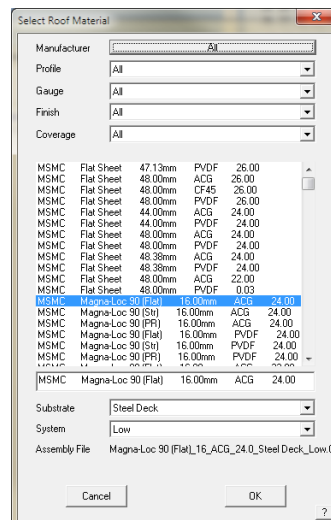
Select Roof Material

Manufacturer All
Profile All
Gauge All
Finish All
Coverage All

| | | | | |
|---|---|---|---|---|
| MSMC | Flat Sheet | 47.13mm | PVDF | 26.00 |
| MSMC | Flat Sheet | 48.00mm | ACG | 26.00 |
| MSMC | Flat Sheet | 48.00mm | CF45 | 26.00 |
| MSMC | Flat Sheet | 48.00mm | PVDF | 26.00 |
| MSMC | Flat Sheet | 44.00mm | ACG | 24.00 |
| MSMC | Flat Sheet | 44.00mm | PVDF | 24.00 |
| MSMC | Flat Sheet | 48.00mm | ACG | 24.00 |
| MSMC | Flat Sheet | 48.00mm | PVDF | 24.00 |
| MSMC | Flat Sheet | 48.38mm | ACG | 24.00 |
| MSMC | Flat Sheet | 48.38mm | PVDF | 24.00 |
| MSMC | Flat Sheet | 48.00mm | ACG | 22.00 |
| MSMC | Flat Sheet | 48.00mm | PVDF | 0.03 |
| MSMC | Magna-Loc 90 (Flat) | 16.00mm | ACG | 24.00 |
| MSMC | Magna-Loc 90 (Str) | 16.00mm | ACG | 24.00 |
| MSMC | Magna-Loc 90 (PR) | 16.00mm | ACG | 24.00 |
| MSMC | Magna-Loc 90 (Flat) | 16.00mm | PVDF | 24.00 |
| MSMC | Magna-Loc 90 (Str) | 16.00mm | PVDF | 24.00 |
| MSMC | Magna-Loc 90 (PR) | 16.00mm | PVDF | 24.00 |

MSMC Magna-Loc 90 (Flat) 16.00mm ACG 24.00

Substrate Steel Deck
System Low
Assembly File Magna-Loc 90 (Flat)_16_ACG_24.0_Steel Deck_Low.C

Cancel
OK